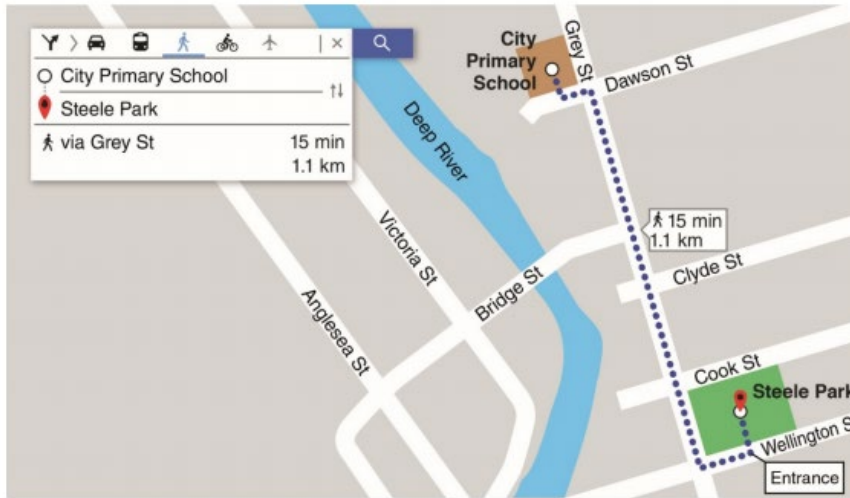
City Primary School
Steele Park
via Grey St 15 min
1.1 km

City Primary School
Grey St
Dawson St
Deep River
Victoria St
15 min
1.1 km
Clyde St
Bridge St
Anglesea St
Cook St
Steele Park
Wellington S
Entrance